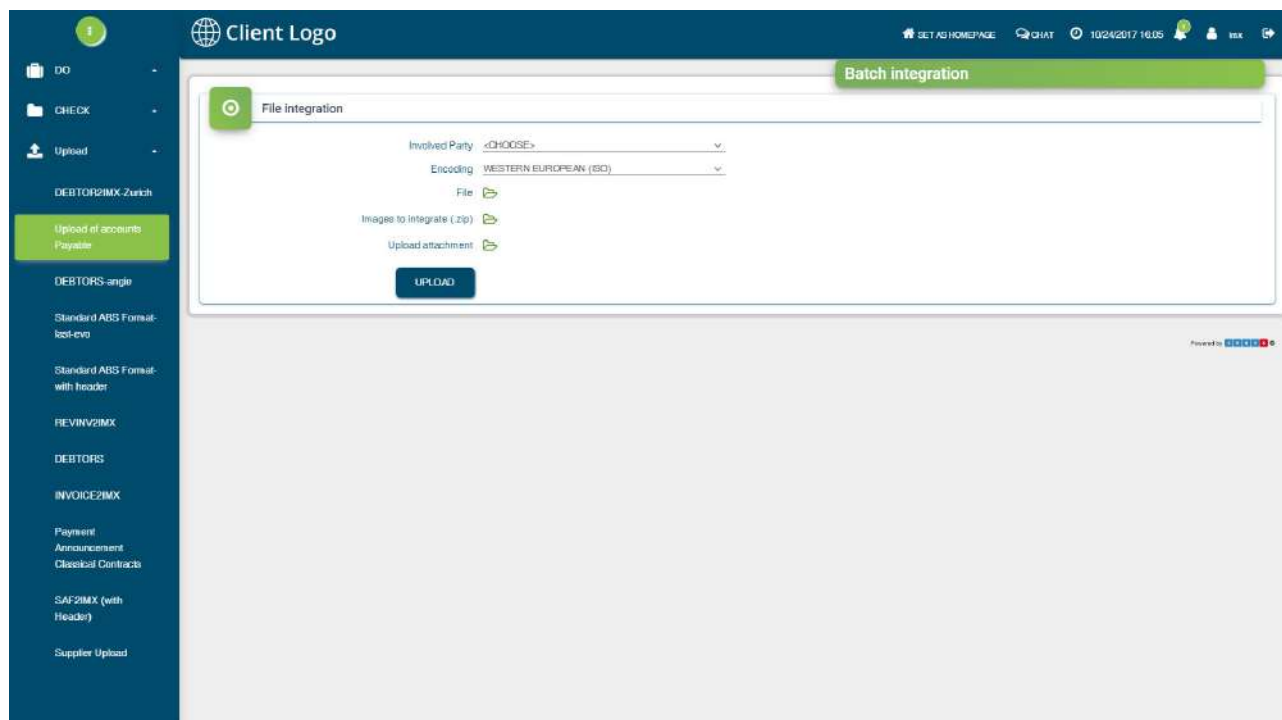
Client Logo

SET AS HOMEPAGE CHAT 10/24/2017 16:05 imx

DO

CHECK

Upload

DEBTOR2IMX-Zurich

Upload of accounts Payable

DEBTORS-angle

Standard ABS Format-last-evo

Standard ABS Format-with header

REVINV2IMX

DEBTORS

INVOICE2IMX

Payment Announcement Classical Contracts

SAF2IMX (with Header)

Supplier Upload

Batch integration

File integration

Involved Party <CHOOSE>

Encoding WESTERN EUROPEAN (ISO)

File

Images to integrate (.zip)

Upload attachment

UPLOAD

Powered by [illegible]